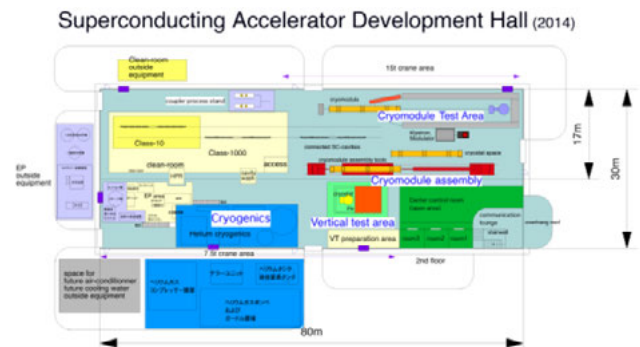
Superconducting Accelerator Development Hall (2014)

Clean-room outside equipment

15t crane area

coupler process stand

cryomodule

Cryomodule Test Area

Klystron Modulator

17m

30m

EP outside equipment

Class-10

Class-1000

clean-room

access

connected SC-cavities

cryomodule assembly tools

cryostat space

Cryomodule assembly

EP area

Cryogenics

Helium cryogenics

Vertical test area

VT preparation area

Center control room

communication lounge

meeting room

room1

room2

room3

7.5t crane area

2nd floor

space for future air-conditioner future cooling water outside equipment

ヘリウム圧縮機 コンプレッサー建屋

クーラーユニット

ヘリウムガス 回収タンク

ヘリウムガスボンベ ガスバッグ

80m